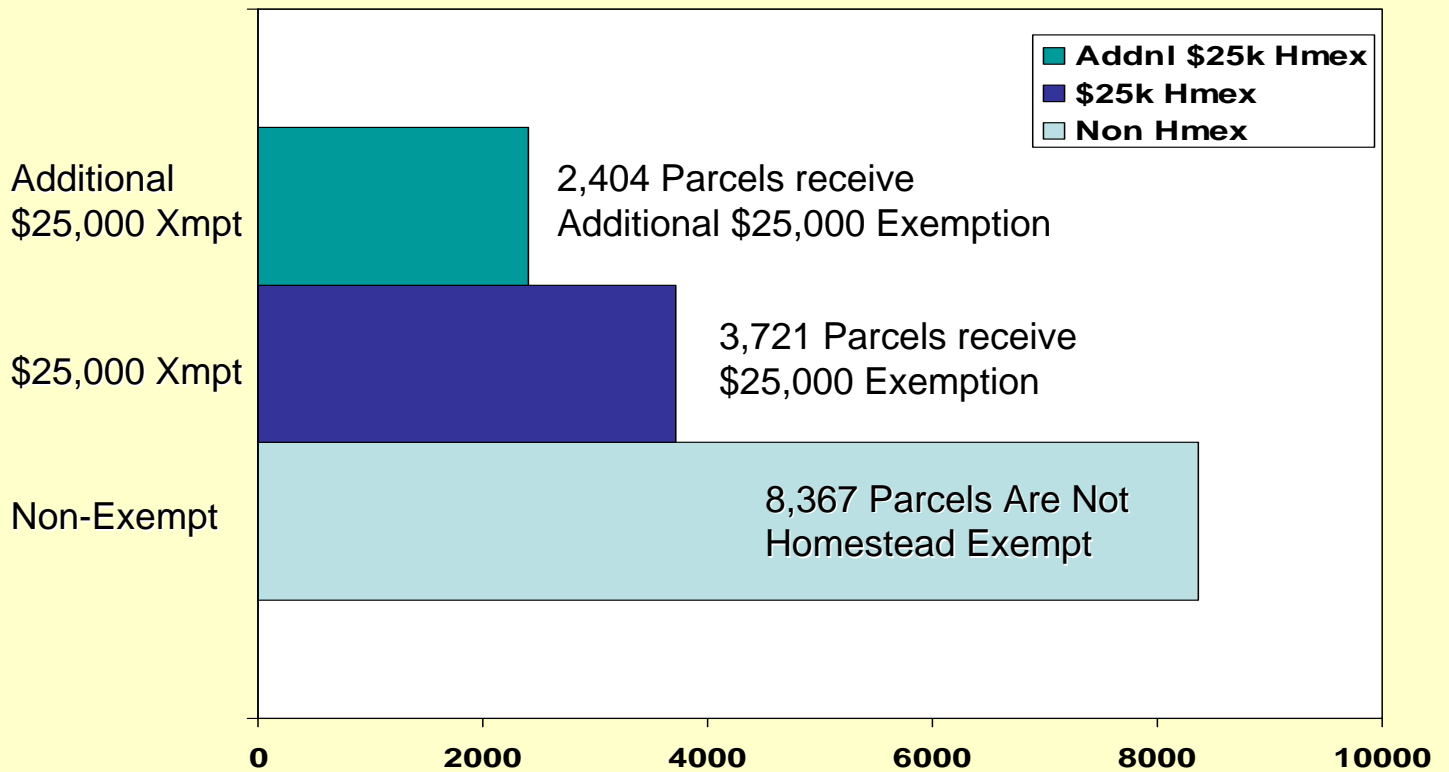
Addnl \$25k Hmex
\$25k Hmex
Non Hmex

Additional \$25,000 Xmpt

2,404 Parcels receive Additional \$25,000 Exemption

\$25,000 Xmpt

3,721 Parcels receive \$25,000 Exemption

Non-Exempt

8,367 Parcels Are Not Homestead Exempt

0
2000
4000
6000
8000
10000